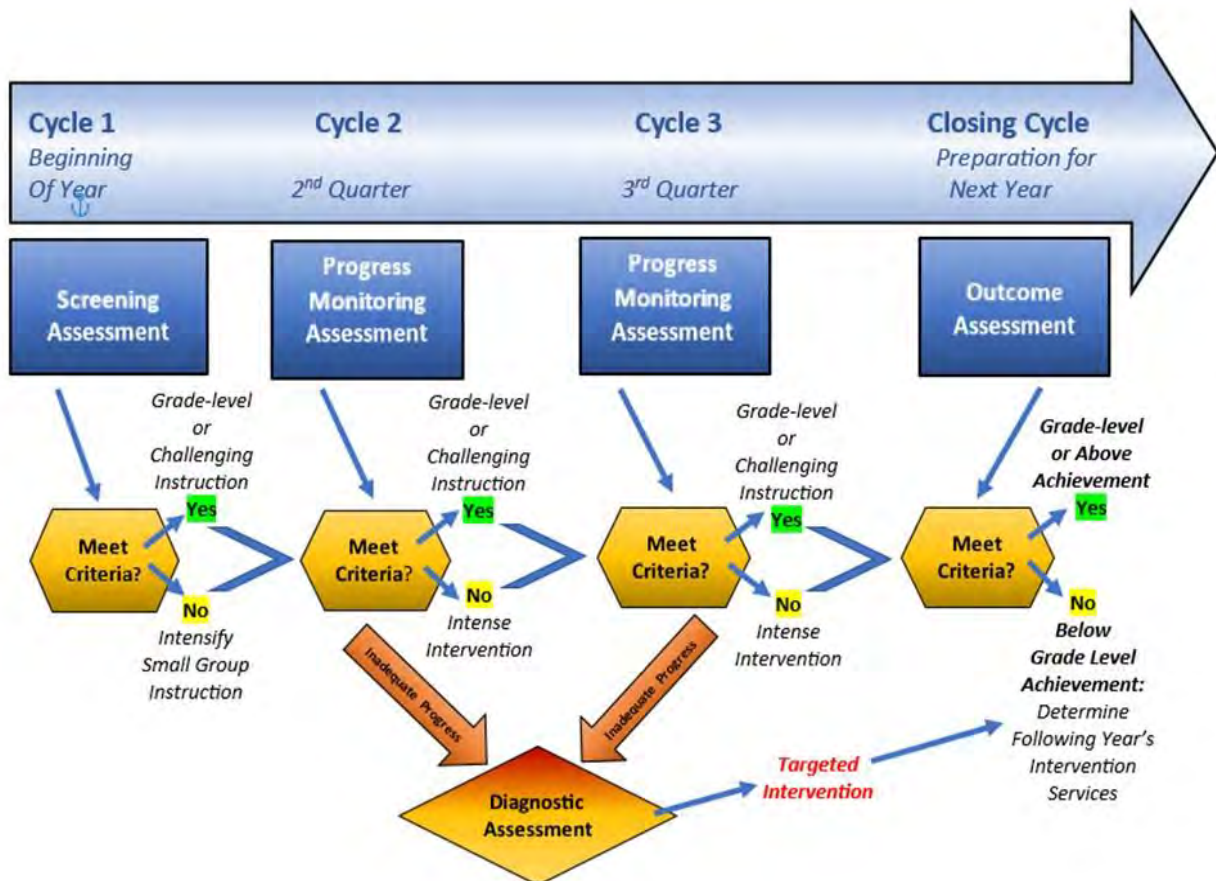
Cycle 1
Beginning Of Year

Cycle 2
$2^{nd}$ Quarter

Cycle 3
$3^{rd}$ Quarter

Closing Cycle
Preparation for Next Year

Screening Assessment

Progress Monitoring Assessment

Progress Monitoring Assessment

Outcome Assessment

Grade-level or Challenging Instruction

Meet Criteria?

Yes

No

Intensify Small Group Instruction

Grade-level or Challenging Instruction

Meet Criteria?

Yes

No

Intense Intervention

Grade-level or Challenging Instruction

Meet Criteria?

Yes

No

Intense Intervention

Grade-level or Above Achievement

Meet Criteria?

Yes

No

Below Grade Level Achievement: Determine Following Year's Intervention Services

Inadequate Progress

Inadequate Progress

Diagnostic Assessment

Targeted Intervention